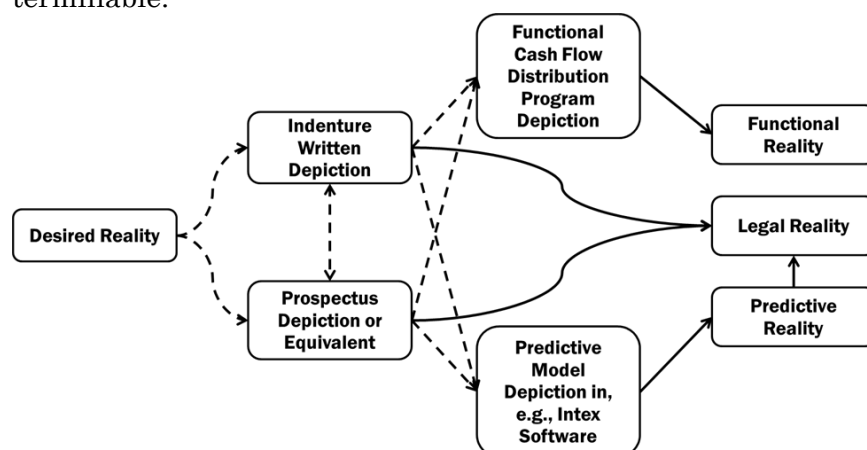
terminable.

Desired Reality

Indenture Written Depiction

Prospectus Depiction or Equivalent

Functional Cash Flow Distribution Program Depiction

Predictive Model Depiction in, e.g., Intex Software

Functional Reality

Legal Reality

Predictive Reality